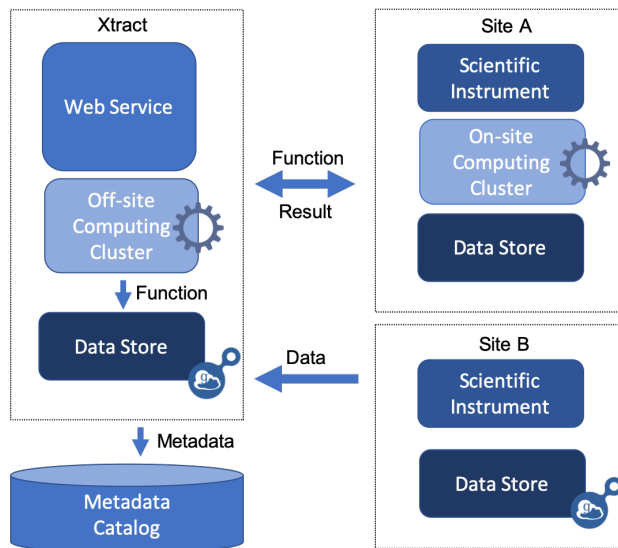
Xtract

Web Service

Off-site Computing Cluster

Function

Data Store

Metadata

Metadata Catalog

Function

Result

Data

Site A

Scientific Instrument

On-site Computing Cluster

Data Store

Site B

Scientific Instrument

Data Store